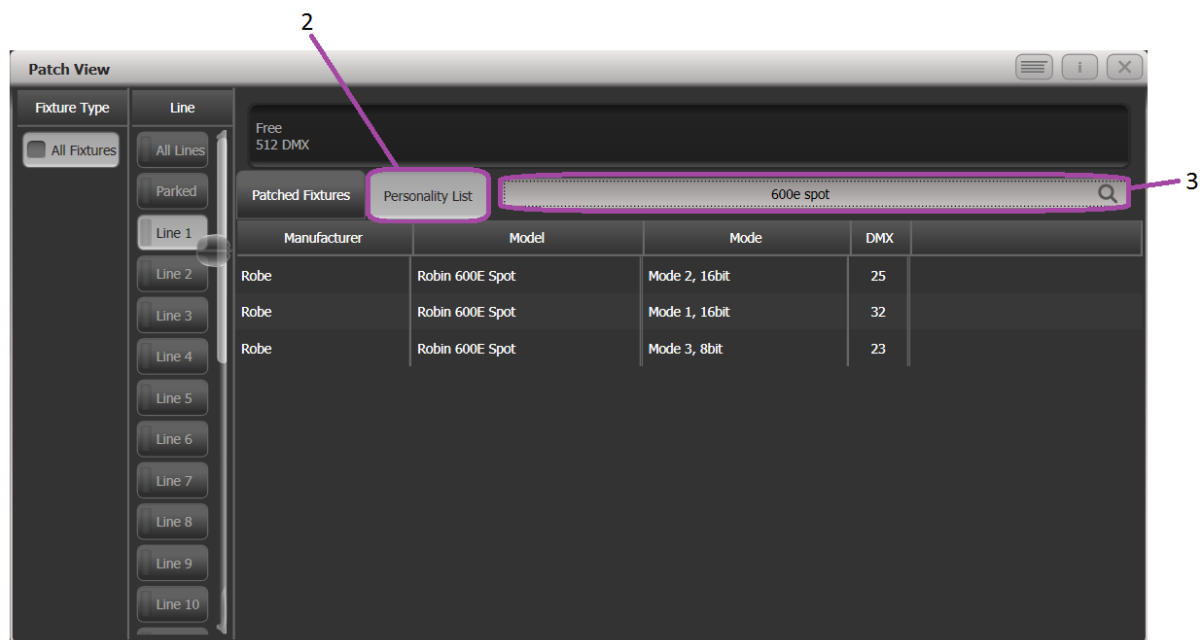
2

Patch View

i

Fixture Type

All Fixtures

Line

All Lines

Parked

Line 1

Line 2

Line 3

Line 4

Line 5

Line 6

Line 7

Line 8

Line 9

Line 10

Free
512 DMX

Patched Fixtures

Personality List

600e spot

3

| Manufacturer | Model | Mode | DMX |
|---|---|---|---|
| Robe | Robin 600E Spot | Mode 2, 16bit | 25 |
| Robe | Robin 600E Spot | Mode 1, 16bit | 32 |
| Robe | Robin 600E Spot | Mode 3, 8bit | 23 |